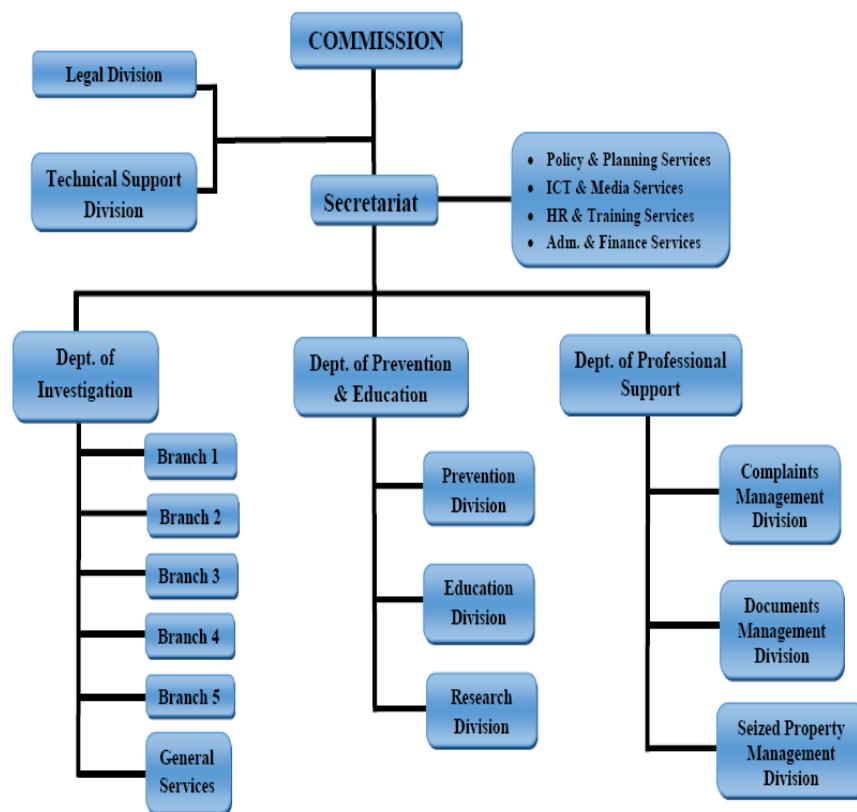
COMMISSION

Legal Division

Technical Support Division

Secretariat

- Policy & Planning Services
- ICT & Media Services
- HR & Training Services
- Adm. & Finance Services

Dept. of Investigation

Branch 1

Branch 2

Branch 3

Branch 4

Branch 5

General Services

Dept. of Prevention & Education

Prevention Division

Education Division

Research Division

Dept. of Professional Support

Complaints Management Division

Documents Management Division

Seized Property Management Division